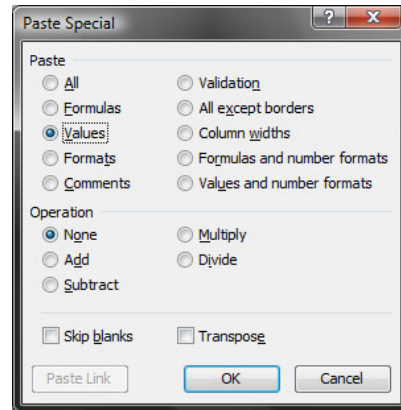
Paste Special

?

X

Paste

All

Validation

Formulas

All except borders

Values

Column widths

Formats

Formulas and number formats

Comments

Values and number formats

Operation

None

Multiply

Add

Divide

Subtract

Skip blanks

Transpose

Paste Link

OK

Cancel